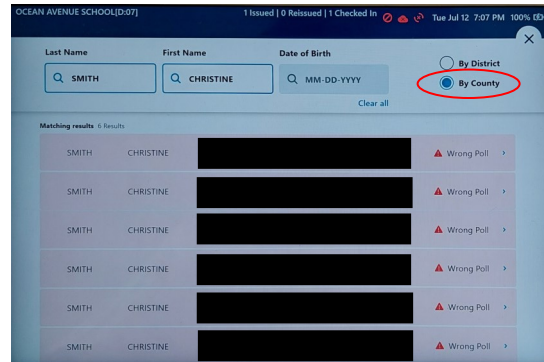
OCEAN AVENUE SCHOOL[D:07]
1 Issued | 0 Reissued | 1 Checked In
Tue Jul 12 7:07 PM 100%

Last Name
SMITH
First Name
CHRISTINE
Date of Birth
MM-DD-YYYY
Clear all
By District
By County

Matching results 6 Results

| | | | |
|---|---|---|---|
| SMITH | CHRISTINE | | Wrong Poll |
| SMITH | CHRISTINE | | Wrong Poll |
| SMITH | CHRISTINE | | Wrong Poll |
| SMITH | CHRISTINE | | Wrong Poll |
| SMITH | CHRISTINE | | Wrong Poll |
| SMITH | CHRISTINE | | Wrong Poll |